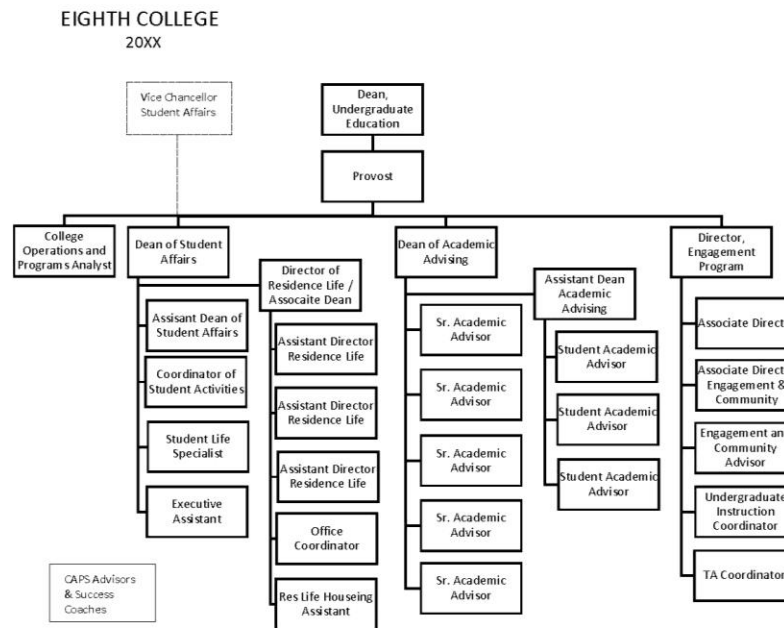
EIGHTH COLLEGE
20XX

Vice Chancellor Student Affairs

Dean, Undergraduate Education

Provost

College Operations and Programs Analyst

Dean of Student Affairs

Assisant Dean of Student Affairs

Coordinator of Student Activities

Student Life Specialist

Executive Assistant

Director of Residence Life / Assocaite Dean

Assistant Director Residence Life

Assistant Director Residence Life

Assistant Director Residence Life

Office Coordinator

Res Life Houseing Assistant

Dean of Academic Advising

Sr. Academic Advisor

Sr. Academic Advisor

Sr. Academic Advisor

Sr. Academic Advisor

Sr. Academic Advisor

Assistant Dean Academic Advising

Student Academic Advisor

Student Academic Advisor

Student Academic Advisor

Director, Engagement Program

Associate Direct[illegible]

Associate Direct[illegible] Engagement & Community

Engagement an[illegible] Community Advisor

Undergraduate Instruction Coordinator

TA Coordinator

CAPS Advisors & Success Coaches